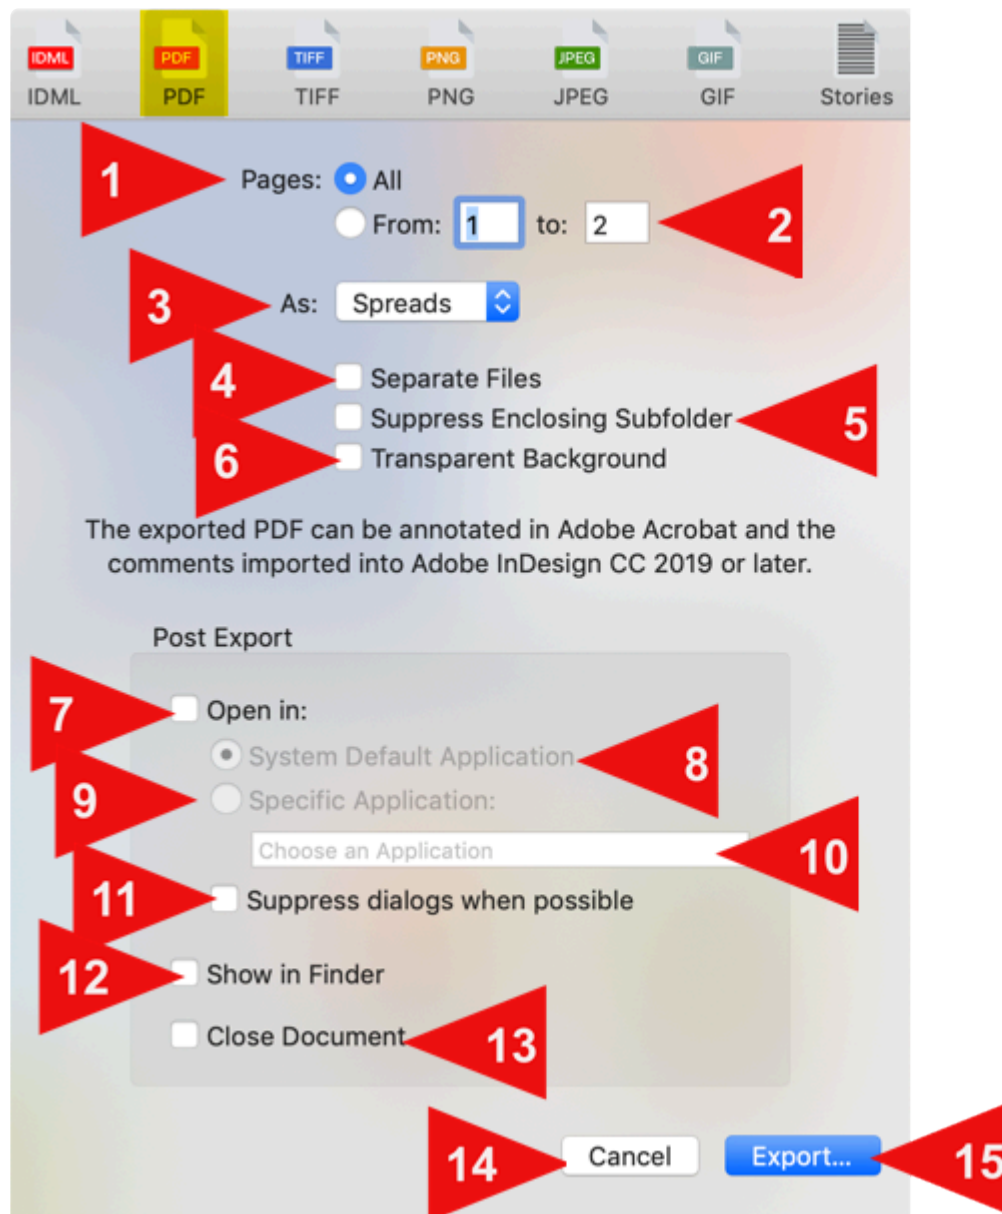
IDML IDML
PDF PDF
TIFF TIFF
PNG PNG
JPEG JPEG
GIF GIF
Stories

1 Pages: All
From: 1 to: 2 2

3 As: Spreads

4 Separate Files
Suppress Enclosing Subfolder 5
6 Transparent Background

The exported PDF can be annotated in Adobe Acrobat and the comments imported into Adobe InDesign CC 2019 or later.

Post Export

7 Open in:
System Default Application 8
9 Specific Application:
Choose an Application 10
11 Suppress dialogs when possible
12 Show in Finder
Close Document 13

14 Cancel
Export... 15